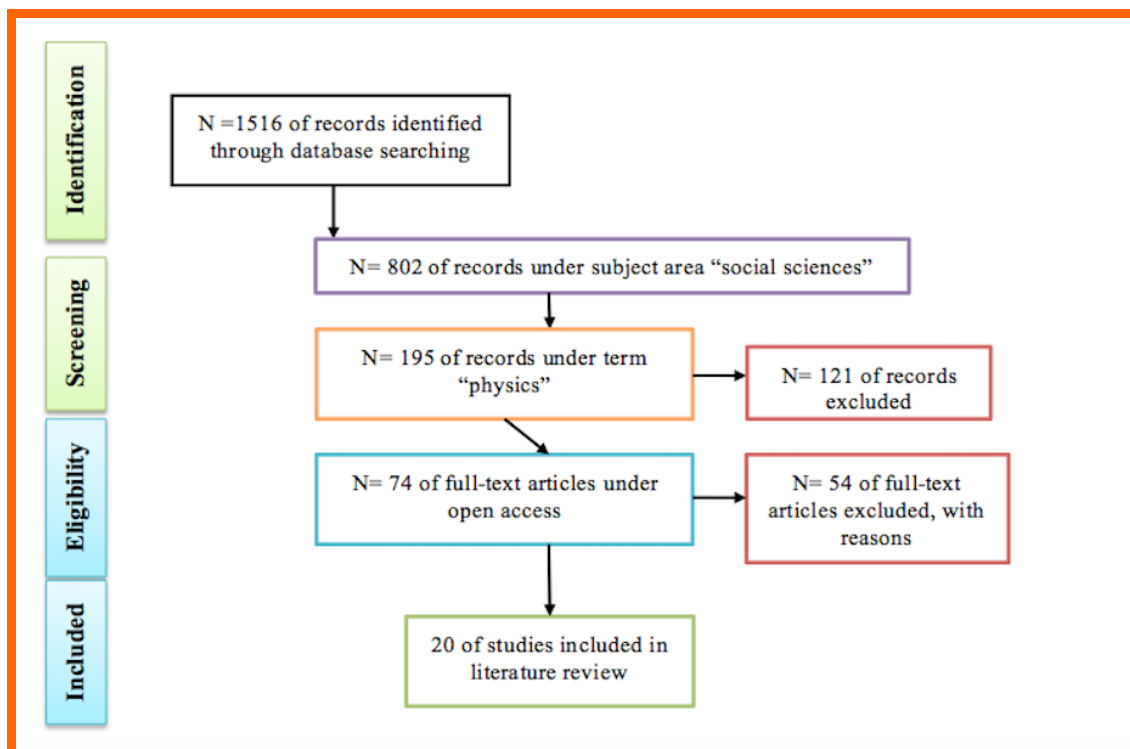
Identification

Screening

Eligibility

Included

N =1516 of records identified through database searching

N= 802 of records under subject area “social sciences”

N= 195 of records under term “physics”

N= 121 of records excluded

N= 74 of full-text articles under open access

N= 54 of full-text articles excluded, with reasons

20 of studies included in literature review